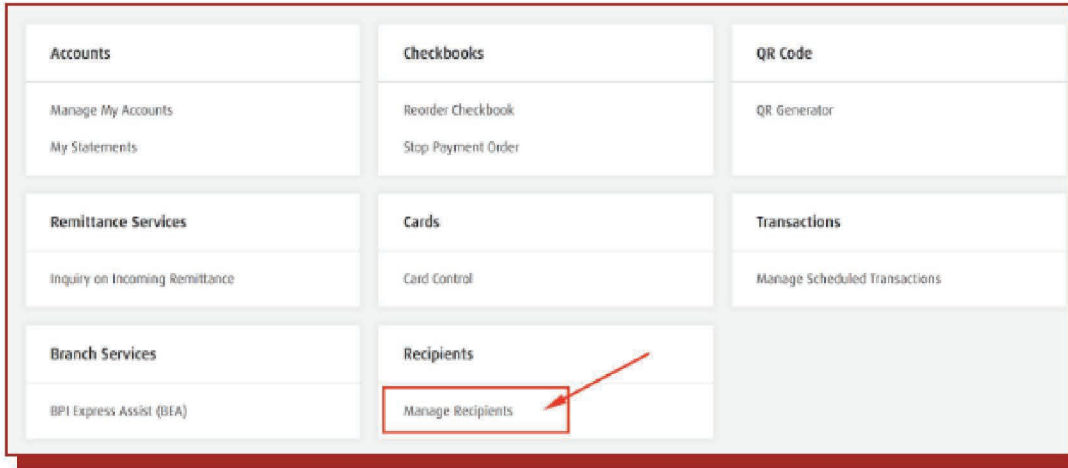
Accounts

Manage My Accounts

My Statements

Checkbooks

Reorder Checkbook

Stop Payment Order

QR Code

QR Generator

Remittance Services

Inquiry on Incoming Remittance

Cards

Card Control

Transactions

Manage Scheduled Transactions

Branch Services

BPI Express Assist (BEA)

Recipients

Manage Recipients